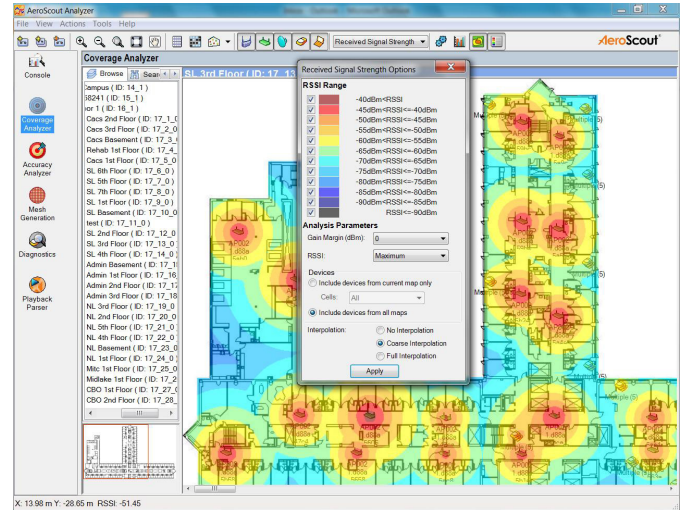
AeroScout Analyzer

File View Actions Tools Help

Received Signal Strength

AeroScout

Console

Coverage Analyzer

Accuracy Analyzer

Mesh Generation

Diagnostics

Playback Parser

Coverage Analyzer

Browse Sear

Campus ( ID: 14_1 )
58241 ( ID: 15_1 )
oor 1 ( ID: 16_1 )
Cacs 2nd Floor ( ID: 17_1_0
Cacs 3rd Floor ( ID: 17_2_0
Cacs Basement ( ID: 17_3_0
Rehab 1st Floor ( ID: 17_4_0
Cacs 1st Floor ( ID: 17_5_0
SL 6th Floor ( ID: 17_6_0 )
SL 5th Floor ( ID: 17_7_0 )
SL 7th Floor ( ID: 17_8_0 )
SL 1st Floor ( ID: 17_9_0 )
SL Basement ( ID: 17_10_0
test ( ID: 17_11_0 )
SL 2nd Floor ( ID: 17_12_0
SL 3rd Floor ( ID: 17_13_0
SL 4th Floor ( ID: 17_14_0
Admin Basement ( ID: 17_15
Admin 1st Floor ( ID: 17_16
Admin 2nd Floor ( ID: 17_17
Admin 3rd Floor ( ID: 17_18
NL 3rd Floor ( ID: 17_19_0
NL 2nd Floor ( ID: 17_20_0
NL 5th Floor ( ID: 17_21_0
NL 4th Floor ( ID: 17_22_0
NL Basement ( ID: 17_23_0
NL 1st Floor ( ID: 17_24_0
Mltc 1st Floor ( ID: 17_25_0
Midlake 1st Floor ( ID: 17_2
CBO 1st Floor ( ID: 17_27_0
CBO 2nd Floor ( ID: 17_28_

SL 3rd Floor ( ID: 17_1

Received Signal Strength Options

RSSI Range
-40dBm<RSSI
-45dBm<RSSI<=-40dBm
-50dBm<RSSI<=-45dBm
-55dBm<RSSI<=-50dBm
-60dBm<RSSI<=-55dBm
-65dBm<RSSI<=-60dBm
-70dBm<RSSI<=-65dBm
-75dBm<RSSI<=-70dBm
-80dBm<RSSI<=-75dBm
-85dBm<RSSI<=-80dBm
-90dBm<RSSI<=-85dBm
RSSI<=-90dBm

Analysis Parameters
Gain Margin (dBm): 0
RSSI: Maximum

Devices
Include devices from current map only
Cells: All
Include devices from all maps

Interpolation:
No Interpolation
Coarse Interpolation
Full Interpolation

Apply

X: 13.98 m Y: -28.65 m RSSI: -51.45